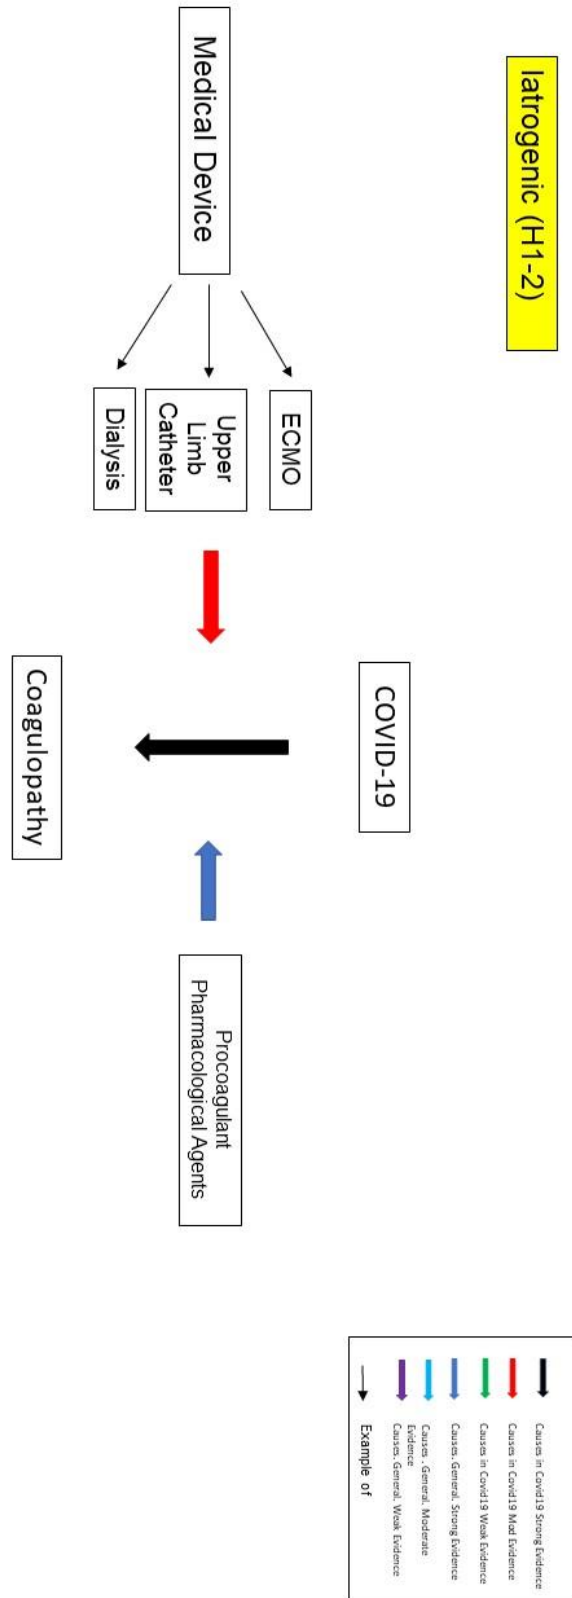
Iatrogenic (H1-2)

Medical Device

ECMO

Upper Limb Catheter

Dialysis

COVID-19

Coagulopathy

Procoagulant Pharmacological Agents

Causes in Covid19 Strong Evidence
Causes in Covid19 Mod Evidence
Causes in Covid19 Weak Evidence
Causes, General, Strong Evidence
Causes , General, Moderate Evidence
Causes, General, Weak Evidence
Example of